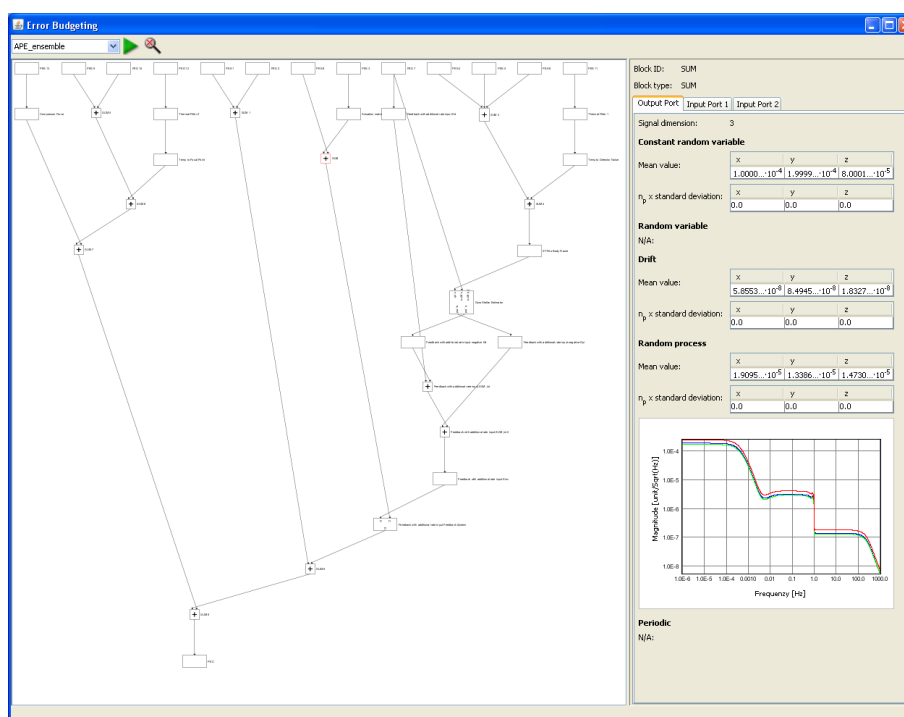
Error Budgeting

APE_ensemble

Block ID: SUM
Block type: SUM

Output Port | Input Port 1 | Input Port 2

Signal dimension: 3

Constant random variable

| | x | y | z |
|---|---|---|---|
| Mean value: | 1.0000...$\cdot10^{-4}$ | 1.9999...$\cdot10^{-4}$ | 8.0001...$\cdot10^{-5}$ |
| $n_p$ x standard deviation: | 0.0 | 0.0 | 0.0 |

Random variable
N/A:

Drift

| | x | y | z |
|---|---|---|---|
| Mean value: | 5.8553...$\cdot10^{-8}$ | 8.4945...$\cdot10^{-8}$ | 1.8327...$\cdot10^{-8}$ |
| $n_p$ x standard deviation: | 0.0 | 0.0 | 0.0 |

Random process

| | x | y | z |
|---|---|---|---|
| Mean value: | 1.9095...$\cdot10^{-5}$ | 1.3386...$\cdot10^{-5}$ | 1.4730...$\cdot10^{-5}$ |
| $n_p$ x standard deviation: | 0.0 | 0.0 | 0.0 |

1.0E-4
1.0E-5
1.0E-6
1.0E-7
1.0E-8
Magnitude [unit/Sqrt(Hz)]
1.0E-6 1.0E-5 1.0E-4 0.0010 0.01 0.1 1.0 10.0 100.0 1000.0
Frequency [Hz]

Periodic
N/A: